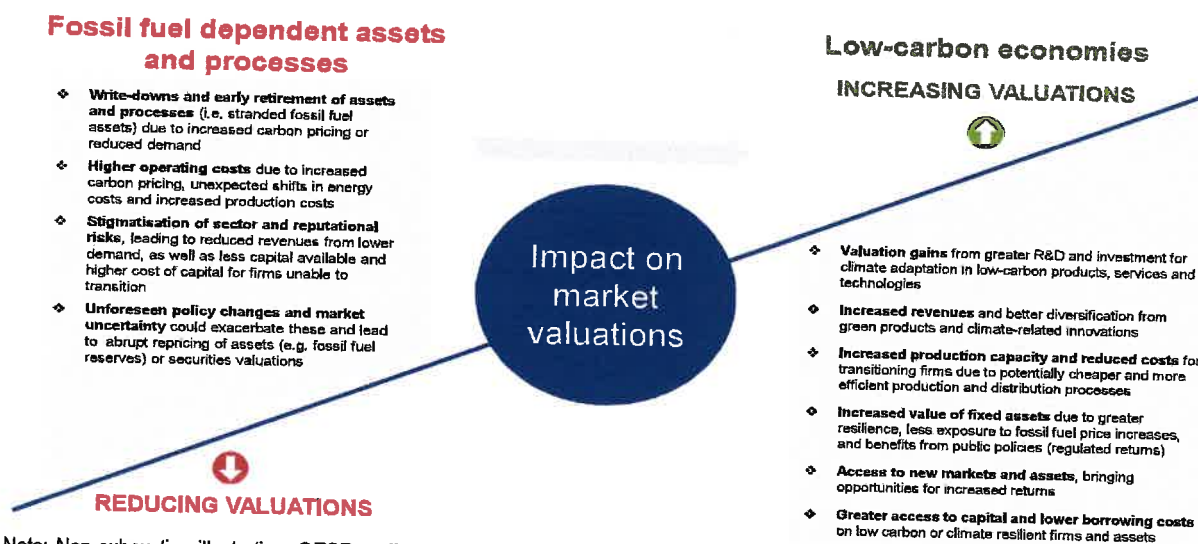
Fossil fuel dependent assets and processes

❖ Write-downs and early retirement of assets and processes (i.e. stranded fossil fuel assets) due to increased carbon pricing or reduced demand

❖ Higher operating costs due to increased carbon pricing, unexpected shifts in energy costs and increased production costs

❖ Stigmatisation of sector and reputational risks, leading to reduced revenues from lower demand, as well as less capital available and higher cost of capital for firms unable to transition

❖ Unforeseen policy changes and market uncertainty could exacerbate these and lead to abrupt repricing of assets (e.g. fossil fuel reserves) or securities valuations

REDUCING VALUATIONS

Impact on market valuations

Low-carbon economies

INCREASING VALUATIONS

❖ Valuation gains from greater R&D and investment for climate adaptation in low-carbon products, services and technologies

❖ Increased revenues and better diversification from green products and climate-related innovations

❖ Increased production capacity and reduced costs for transitioning firms due to potentially cheaper and more efficient production and distribution processes

❖ Increased value of fixed assets due to greater resilience, less exposure to fossil fuel price increases, and benefits from public policies (regulated returns)

❖ Access to new markets and assets, bringing opportunities for increased returns

❖ Greater access to capital and lower borrowing costs on low carbon or climate resilient firms and assets

Note: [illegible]